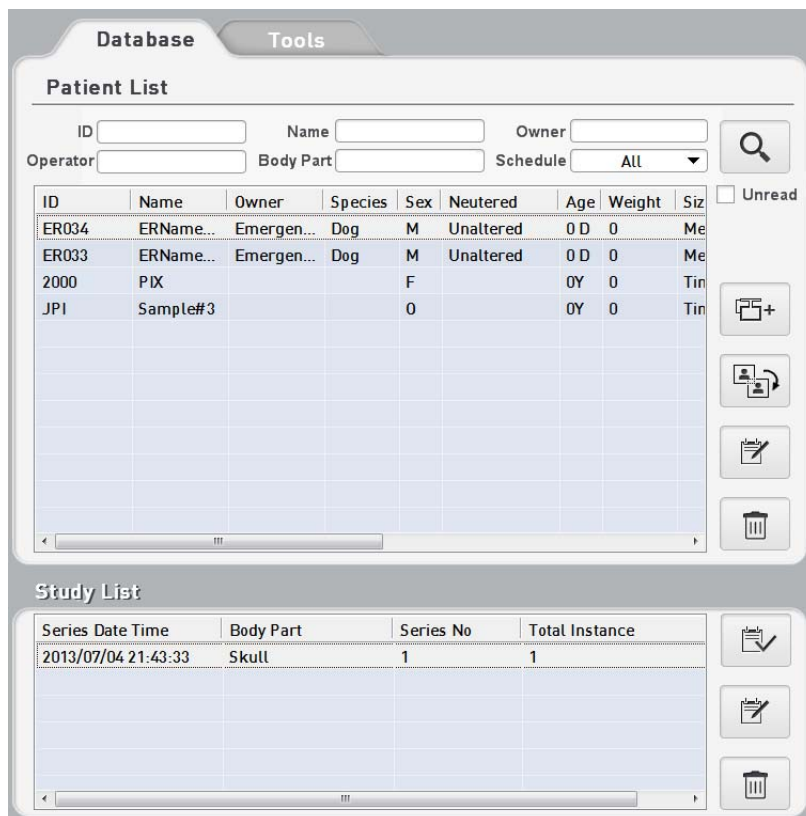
Database Tools

Patient List

ID
Name
Owner
Operator
Body Part
Schedule All

Unread

| ID | Name | Owner | Species | Sex | Neutered | Age | Weight | Siz |
|---|---|---|---|---|---|---|---|---|
| ER034 | ERName... | Emergen... | Dog | M | Unaltered | 0 D | 0 | Me |
| ER033 | ERName... | Emergen... | Dog | M | Unaltered | 0 D | 0 | Me |
| 2000 | PIX | | | F | | 0Y | 0 | Tin |
| JPI | Sample#3 | | | 0 | | 0Y | 0 | Tin |

Study List

| Series Date Time | Body Part | Series No | Total Instance |
|---|---|---|---|
| 2013/07/04 21:43:33 | Skull | 1 | 1 |